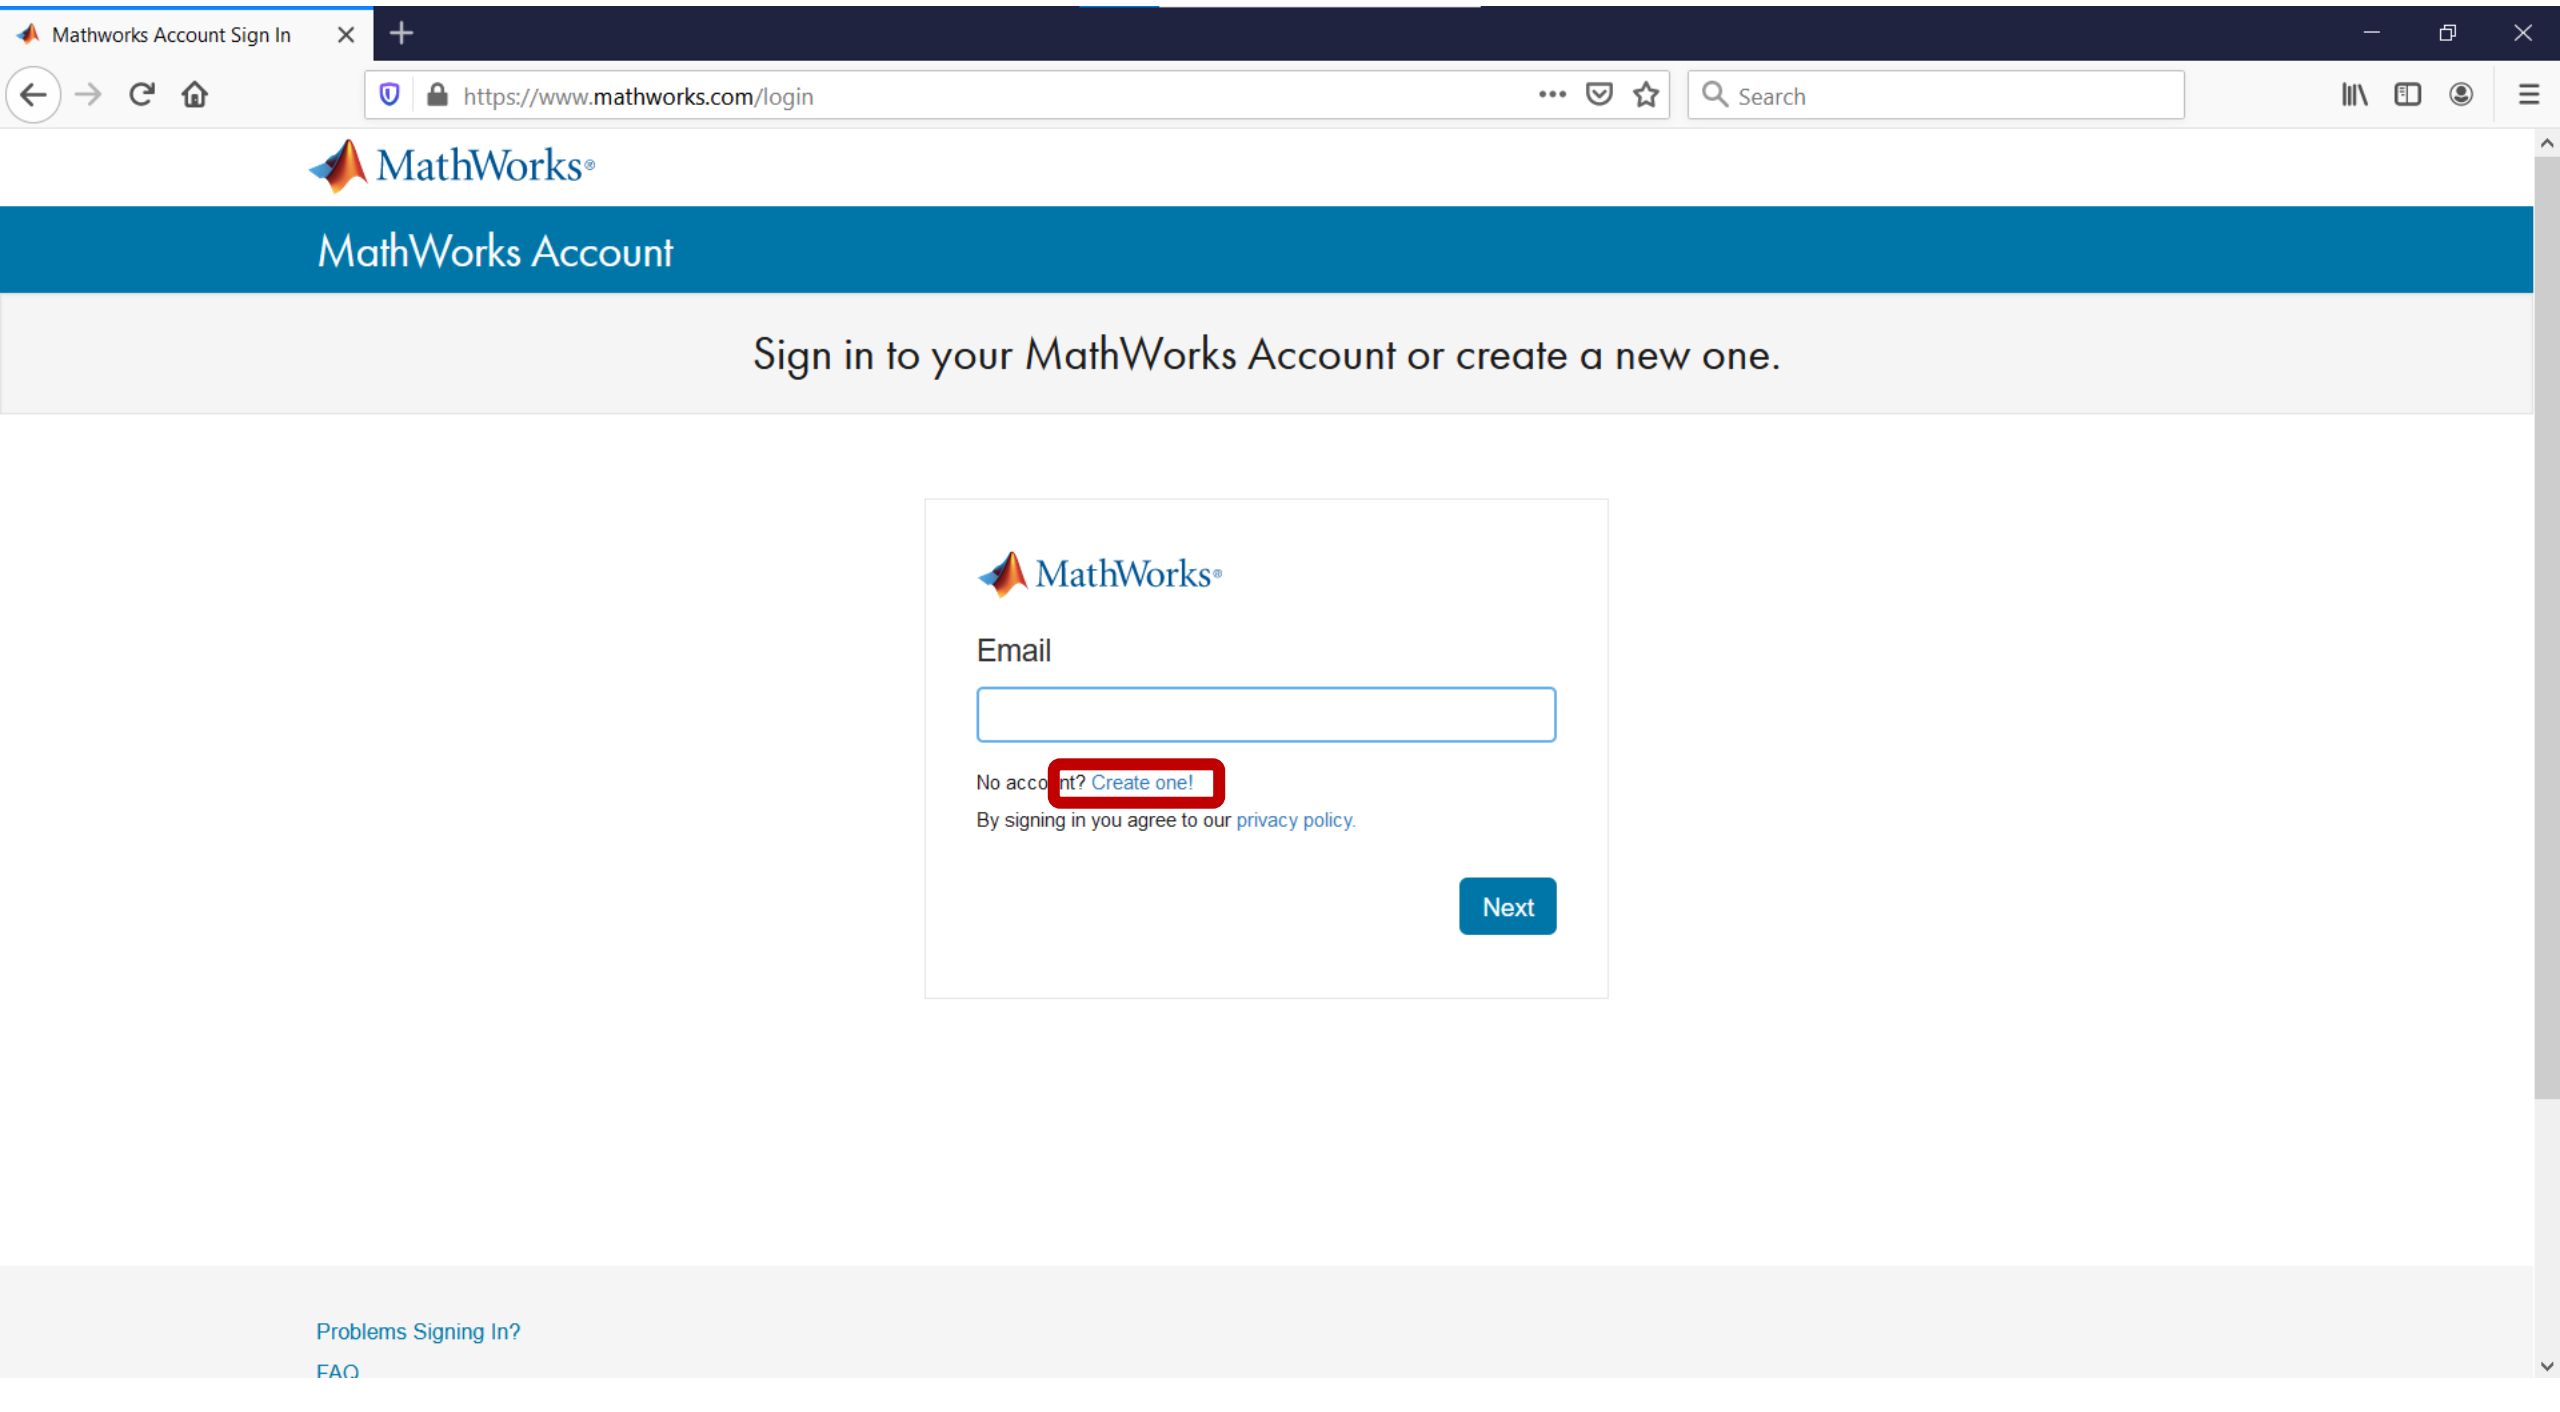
Mathworks Account Sign In

https://www.mathworks.com/login

Search

MathWorks®

MathWorks Account

Sign in to your MathWorks Account or create a new one.

MathWorks®

Email

No acco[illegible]nt? Create one!

By signing in you agree to our privacy policy.

Next

Problems Signing In?

FAQ